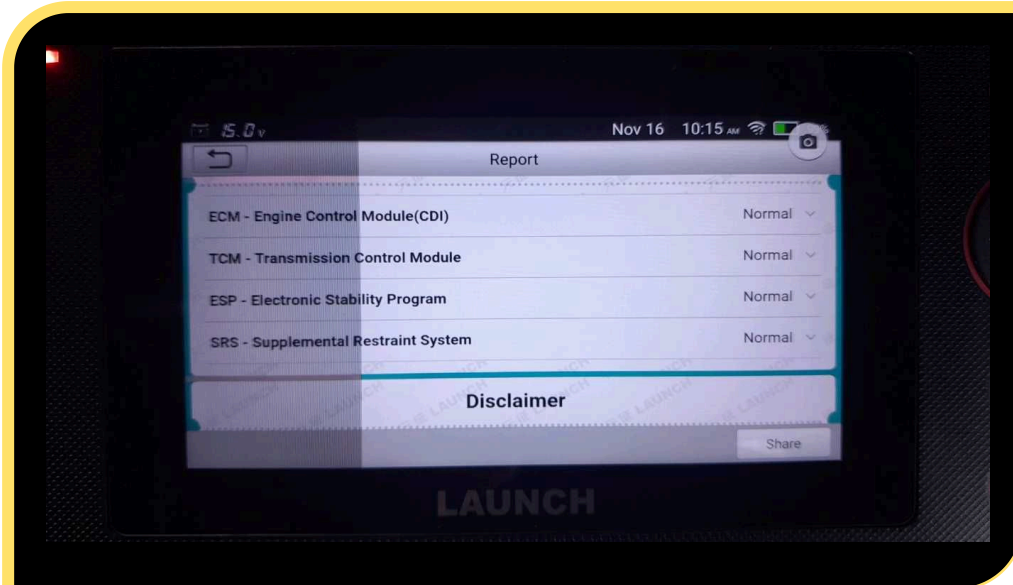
15.0v
Nov 16 10:15 AM

Report

ECM - Engine Control Module(CDI) Normal
TCM - Transmission Control Module Normal
ESP - Electronic Stability Program Normal
SRS - Supplemental Restraint System Normal

Disclaimer

Share

LAUNCH